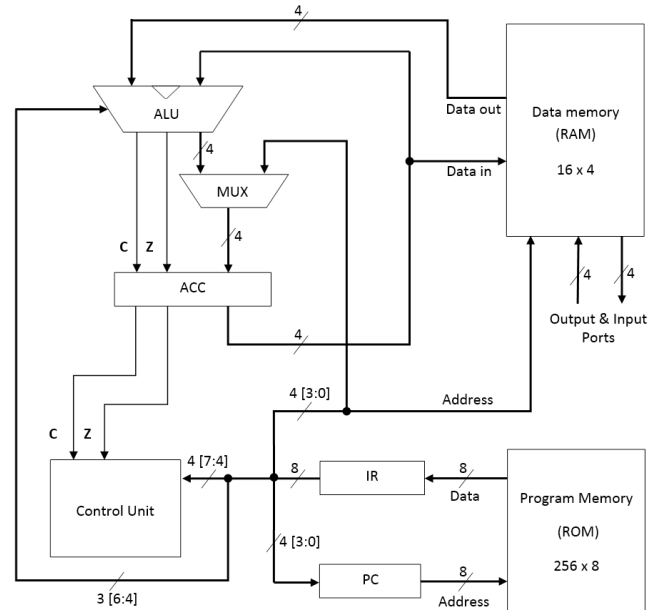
4

ALU

Data out

Data memory

(RAM)

16 x 4

4

MUX

Data in

4

C Z

ACC

4 4

Output & Input Ports

4

4 [3:0]

Address

C Z

4 [7:4]

8

IR

8

Data

Control Unit

Program Memory

(ROM)

256 x 8

4 [3:0]

PC

8

Address

3 [6:4]